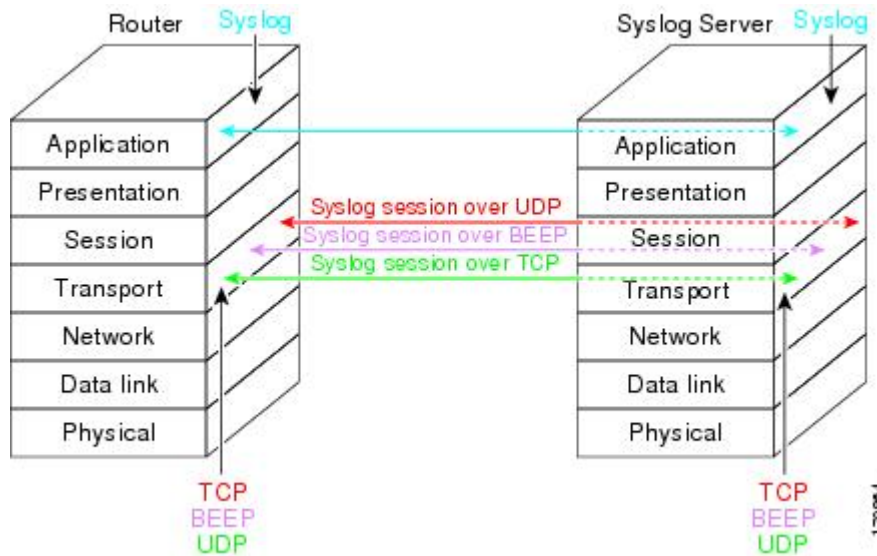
Router Syslog

Syslog Server Syslog

Application
Presentation
Session
Transport
Network
Data link
Physical

Syslog session over UDP
Syslog session over BEEP
Syslog session over TCP

Application
Presentation
Session
Transport
Network
Data link
Physical

TCP
BEEP
UDP

TCP
BEEP
UDP

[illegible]